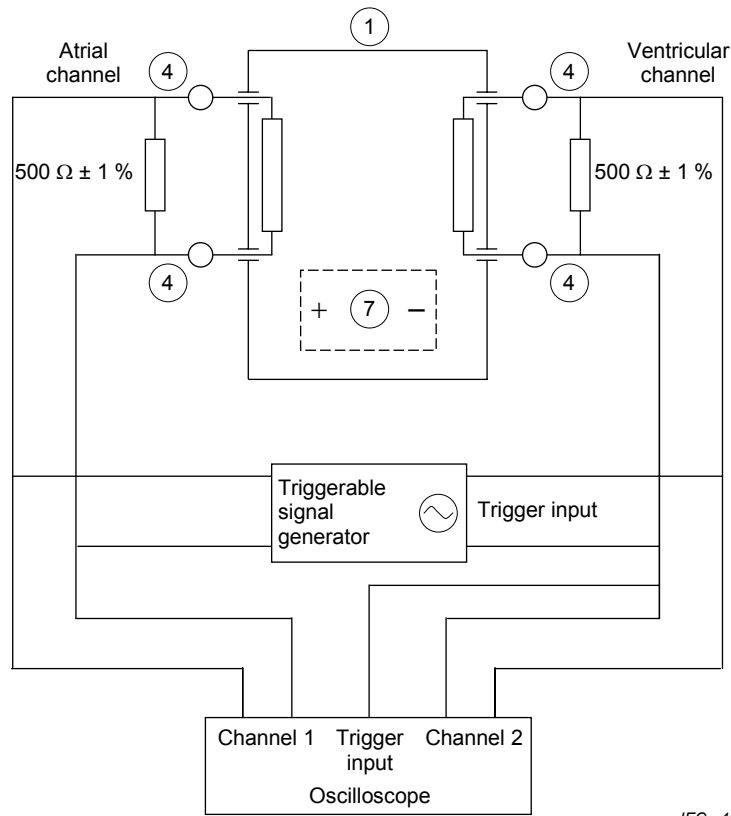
1

Atrial channel

4

Ventricular channel

4

$500\ \Omega \pm 1\ \%$

$500\ \Omega \pm 1\ \%$

4

4

+ 7 −

Triggerable signal generator

Trigger input

Channel 1

Trigger input

Channel 2

Oscilloscope

IEC 4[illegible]